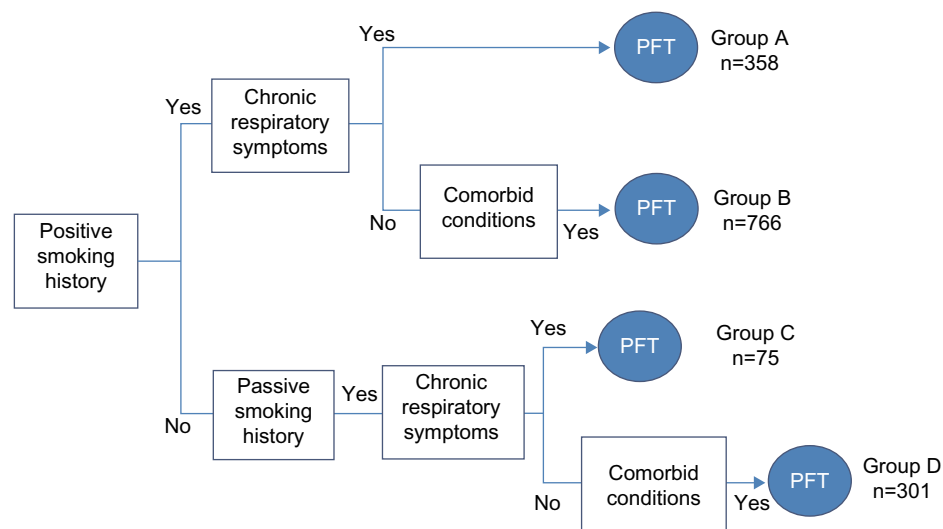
Positive smoking history

Yes

Chronic respiratory symptoms

Yes

PFT

Group A n=358

No

Comorbid conditions

Yes

PFT

Group B n=766

No

Passive smoking history

Yes

Chronic respiratory symptoms

Yes

PFT

Group C n=75

No

Comorbid conditions

Yes

PFT

Group D n=301